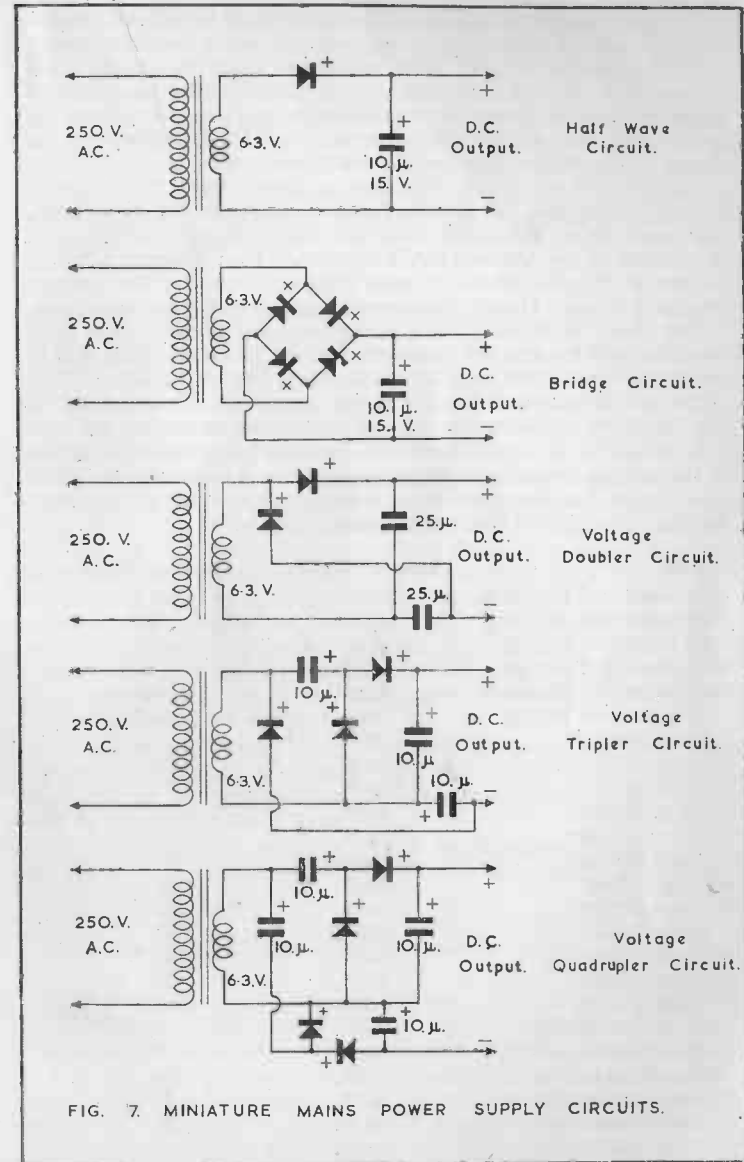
250. V.
A.C.

6·3. V.

+

+

10. μ.
15. V.

+

D.C.
Output.

Half Wave
Circuit.

−

250. V.
A.C.

6·3. V.

×

×

×

×

+

10. μ.
15. V.

D.C.
Output.

Bridge Circuit.

−

250. V.
A. C.

6·3. V.

+

+

25. μ.

25. μ.

+

D. C.
Output.

Voltage
Doubler Circuit.

−

250. V.
A.C.

6·3. V.

10. μ.

+

+

+

+

+

10. μ.

10. μ.

+

+

D. C.
Output.

Voltage
Tripler Circuit.

−

250. V.
A.C.

6·3. V.

10. μ.

+

+

+

+

10. μ.

10. μ.

+

10. μ.

+

+

D. C.
Output.

Voltage
Quadrupler Circuit.

−

FIG. 7. MINIATURE MAINS POWER SUPPLY CIRCUITS.